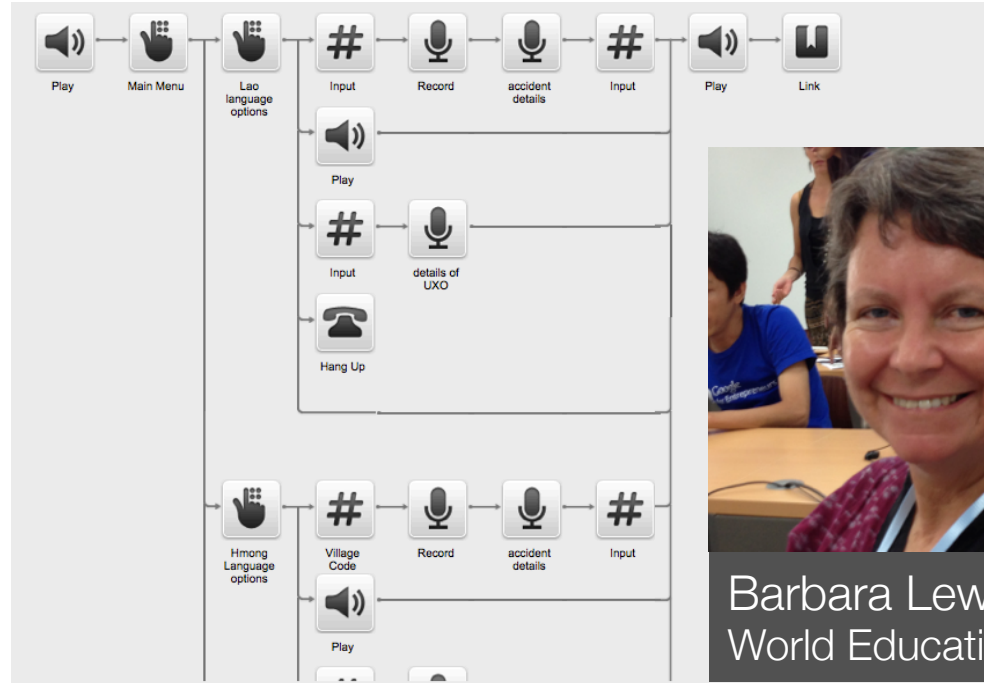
Play

Main Menu

Lao language options

Input

Record

accident details

Input

Play

Link

Play

Input

details of UXO

Hang Up

Hmong Language options

Village Code

Record

accident details

Input

Play

Google Entrepreneurs

Barbara Lew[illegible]
World Educati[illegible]